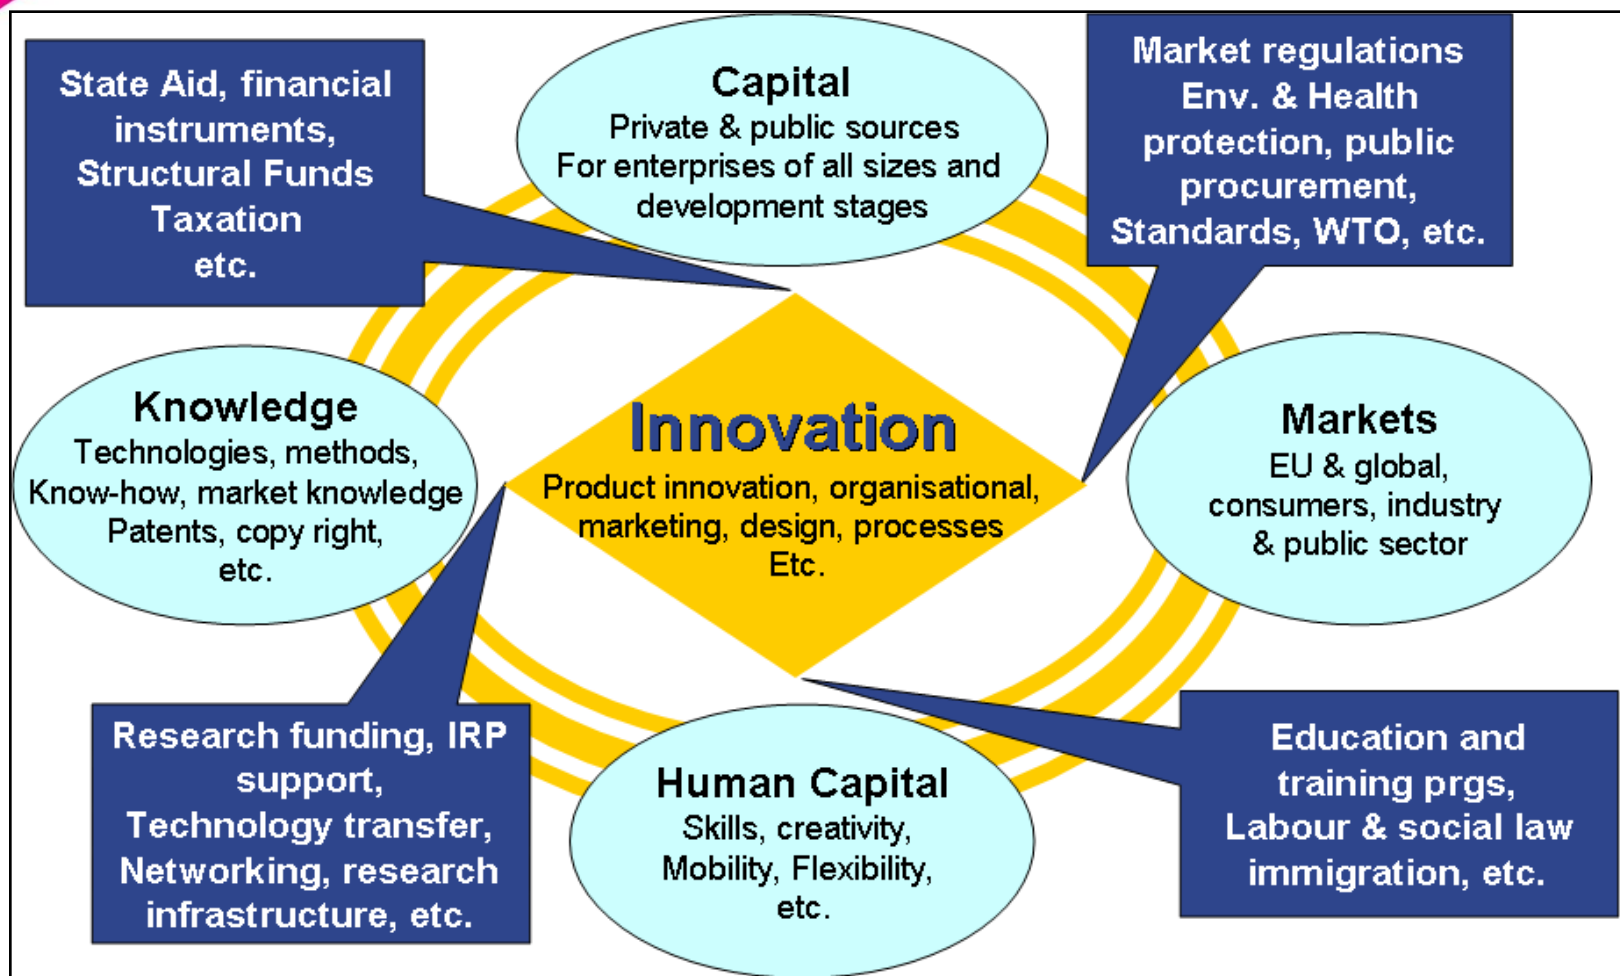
State Aid, financial instruments, Structural Funds Taxation etc.

Capital
Private & public sources
For enterprises of all sizes and development stages

Market regulations
Env. & Health protection, public procurement, Standards, WTO, etc.

Knowledge
Technologies, methods, Know-how, market knowledge Patents, copy right, etc.

Innovation
Product innovation, organisational, marketing, design, processes Etc.

Markets
EU & global, consumers, industry & public sector

Research funding, IRP support, Technology transfer, Networking, research infrastructure, etc.

Human Capital
Skills, creativity, Mobility, Flexibility, etc.

Education and training prgs, Labour & social law immigration, etc.